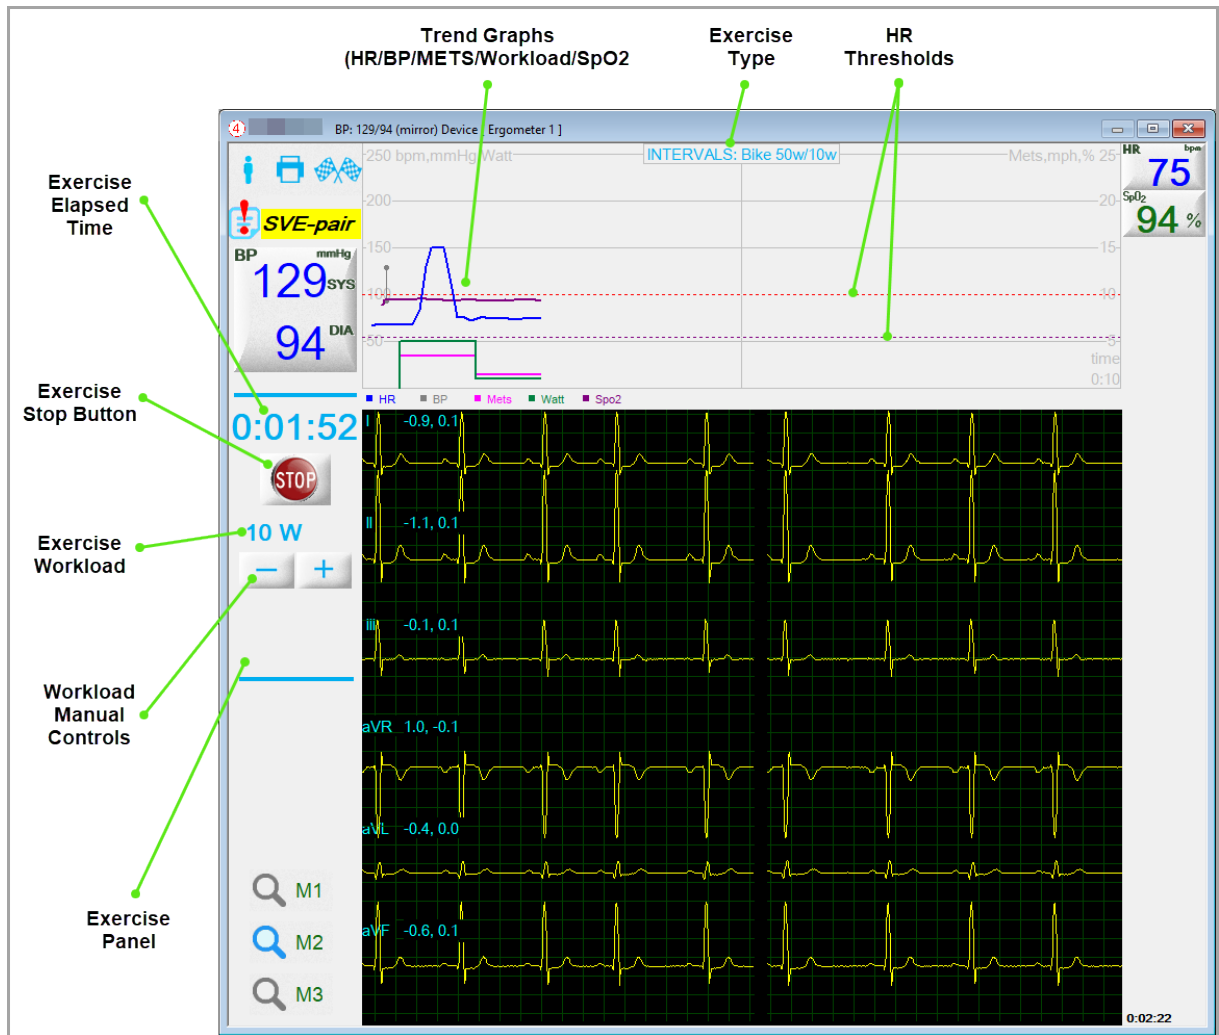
Trend Graphs (HR/BP/METS/Workload/SpO2

Exercise Type

HR Thresholds

Exercise Elapsed Time

Exercise Stop Button

Exercise Workload

Workload Manual Controls

Exercise Panel

BP: 129/94 (mirror) Device [ Ergometer 1 ]

SVE-pair

BP mmHg
129 SYS
94 DIA

250 bpm,mmHg,Watt
INTERVALS: Bike 50w/10w
Mets,mph,% 25
200
20
150
15
100
10
50
5
time
0:10

HR bpm 75
SpO2 94 %

HR BP Mets Watt Spo2

0:01:52

STOP

10 W

−
+

M1
M2
M3

I -0.9, 0.1
II -1.1, 0.1
iii -0.1, 0.1
aVR 1.0, -0.1
aVL -0.4, 0.0
aVF -0.6, 0.1

0:02:22